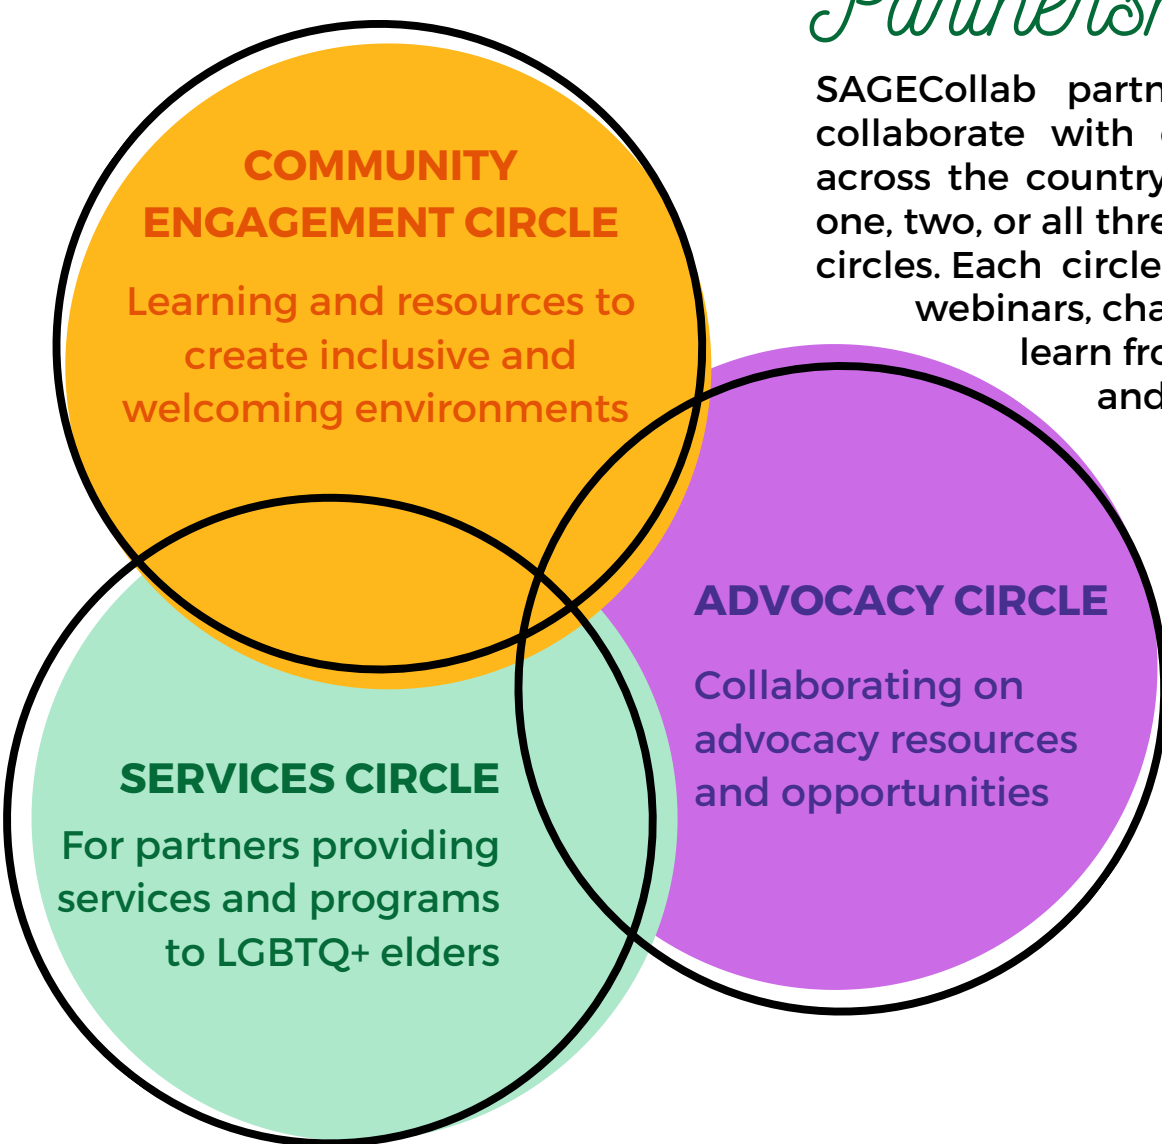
Partnersh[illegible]

SAGECollab partn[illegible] collaborate with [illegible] across the country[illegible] one, two, or all thre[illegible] circles. Each circle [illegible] webinars, cha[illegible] learn fro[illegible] and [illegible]

COMMUNITY ENGAGEMENT CIRCLE

Learning and resources to create inclusive and welcoming environments

ADVOCACY CIRCLE

Collaborating on advocacy resources and opportunities

SERVICES CIRCLE

For partners providing services and programs to LGBTQ+ elders